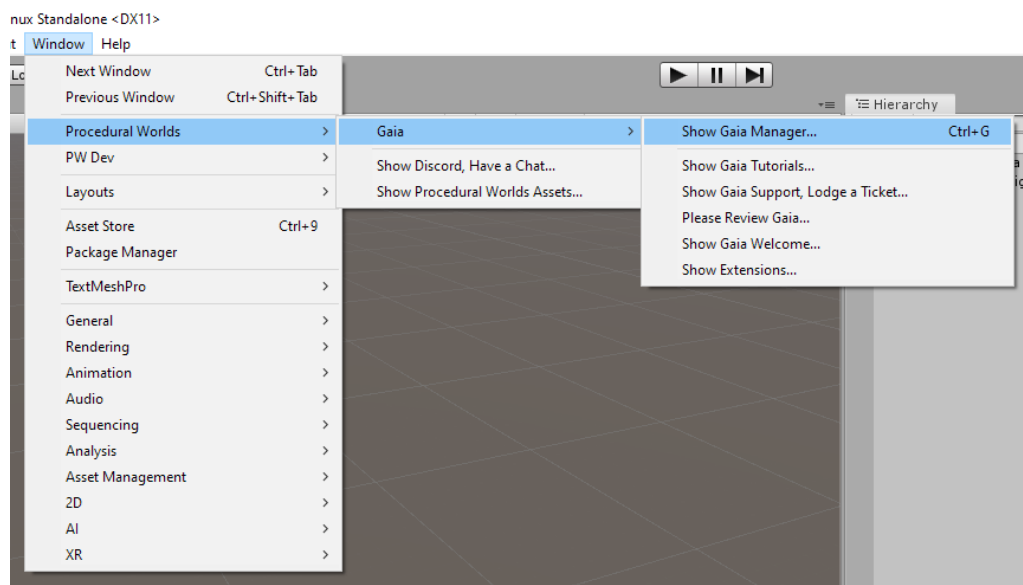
nux Standalone <DX11>

t Window Help

Lo

Next Window Ctrl+Tab
Previous Window Ctrl+Shift+Tab
Procedural Worlds >
PW Dev >
Layouts >
Asset Store Ctrl+9
Package Manager
TextMeshPro >
General >
Rendering >
Animation >
Audio >
Sequencing >
Analysis >
Asset Management >
2D >
AI >
XR >

Gaia >
Show Discord, Have a Chat...
Show Procedural Worlds Assets...

Show Gaia Manager... Ctrl+G
Show Gaia Tutorials...
Show Gaia Support, Lodge a Ticket...
Please Review Gaia...
Show Gaia Welcome...
Show Extensions...

Hierarchy